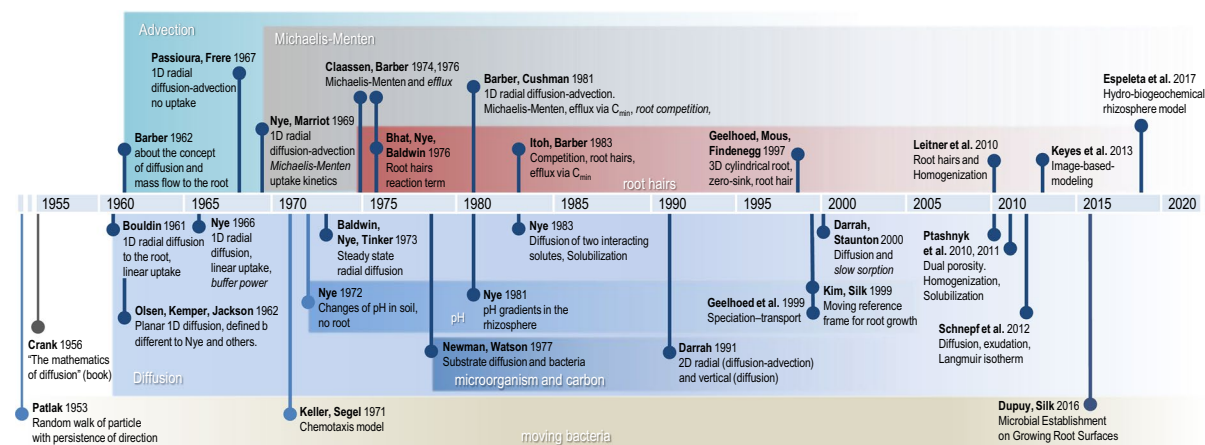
Advection

Michaelis-Menten

Passioura, Frere 1967
1D radial diffusion-advection no uptake

Claassen, Barber 1974,1976
Michaelis-Menten and efflux

Barber, Cushman 1981
1D radial diffusion-advection.
Michaelis-Menten, efflux via $C_{min}$, root competition,

Espeleta et al. 2017
Hydro-biogeochemical rhizosphere model

Nye, Marriot 1969
1D radial diffusion-advection Michaelis-Menten uptake kinetics

Barber 1962
about the concept of diffusion and mass flow to the root

Bhat, Nye, Baldwin 1976
Root hairs reaction term

Itoh, Barber 1983
Competition, root hairs, efflux via $C_{min}$

Geelhoed, Mous, Findenegg 1997
3D cylindrical root, zero-sink, root hair

Leitner et al. 2010
Root hairs and Homogenization

Keyes et al. 2013
Image-based-modeling

root hairs

1955 1960 1965 1970 1975 1980 1985 1990 1995 2000 2005 2010 2015 2020

Bouldin 1961
1D radial diffusion to the root, linear uptake

Nye 1966
1D radial diffusion, linear uptake, buffer power

Baldwin, Nye, Tinker 1973
Steady state radial diffusion

Nye 1983
Diffusion of two interacting solutes, Solubilization

Darrah, Staunton 2000
Diffusion and slow sorption

Ptashnyk et al. 2010, 2011
Dual porosity. Homogenization, Solubilization

Olsen, Kemper, Jackson 1962
Planar 1D diffusion, defined b different to Nye and others.

Nye 1972
Changes of pH in soil, no root

Nye 1981
pH gradients in the rhizosphere

pH

Geelhoed et al. 1999
Speciation–transport

Kim, Silk 1999
Moving reference frame for root growth

Schnepf et al. 2012
Diffusion, exudation, Langmuir isotherm

Crank 1956
"The mathematics of diffusion" (book)

Newman, Watson 1977
Substrate diffusion and bacteria

Darrah 1991
2D radial (diffusion-advection) and vertical (diffusion)

Diffusion

microorganism and carbon

Patlak 1953
Random walk of particle with persistence of direction

Keller, Segel 1971
Chemotaxis model

moving bacteria

Dupuy, Silk 2016
Microbial Establishment on Growing Root Surfaces